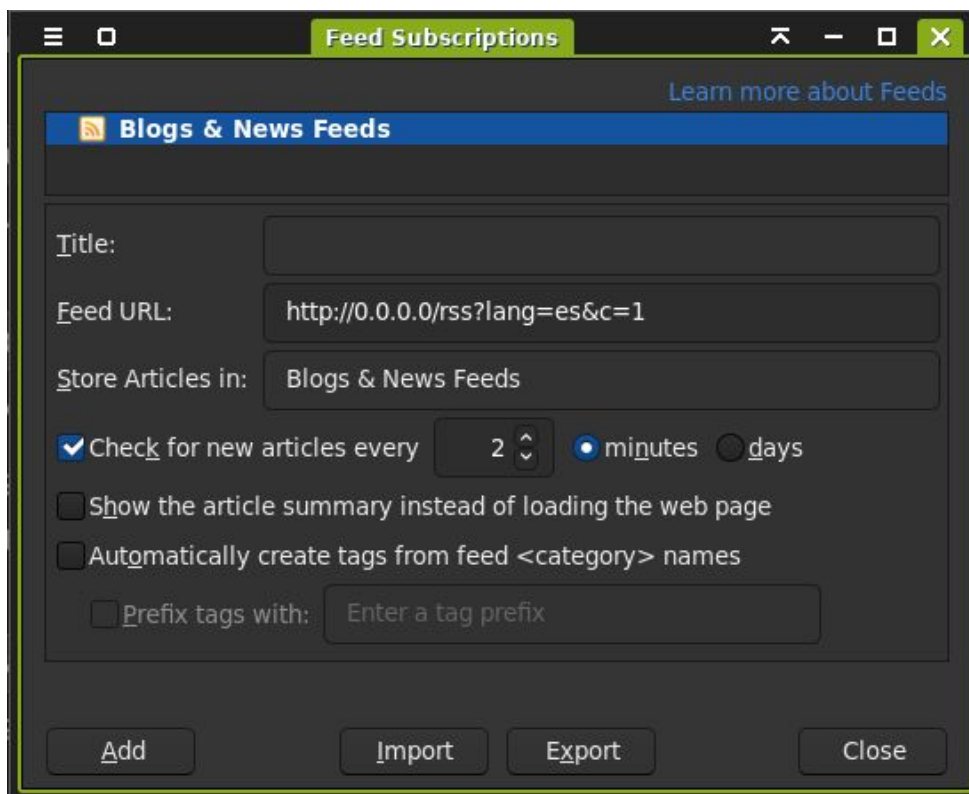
Feed Subscriptions

Learn more about Feeds

Blogs & News Feeds

Title:

Feed URL: http://0.0.0.0/rss?lang=es&c=1

Store Articles in: Blogs & News Feeds

Check for new articles every 2 minutes days

Show the article summary instead of loading the web page

Automatically create tags from feed <category> names

Prefix tags with: Enter a tag prefix

Add Import Export Close